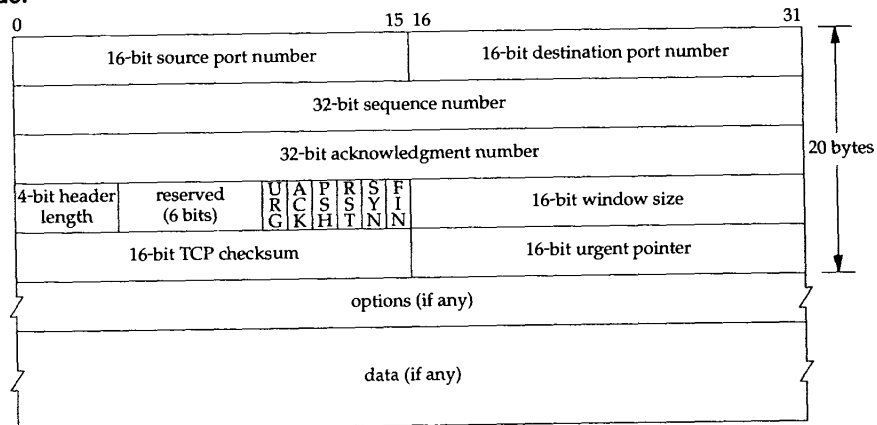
0
15 16
31

16-bit source port number
16-bit destination port number

32-bit sequence number

32-bit acknowledgment number

20 bytes

4-bit header length
reserved (6 bits)
U R G
A C K
P S H
R S T
S Y N
F I N
16-bit window size

16-bit TCP checksum
16-bit urgent pointer

options (if any)

data (if any)